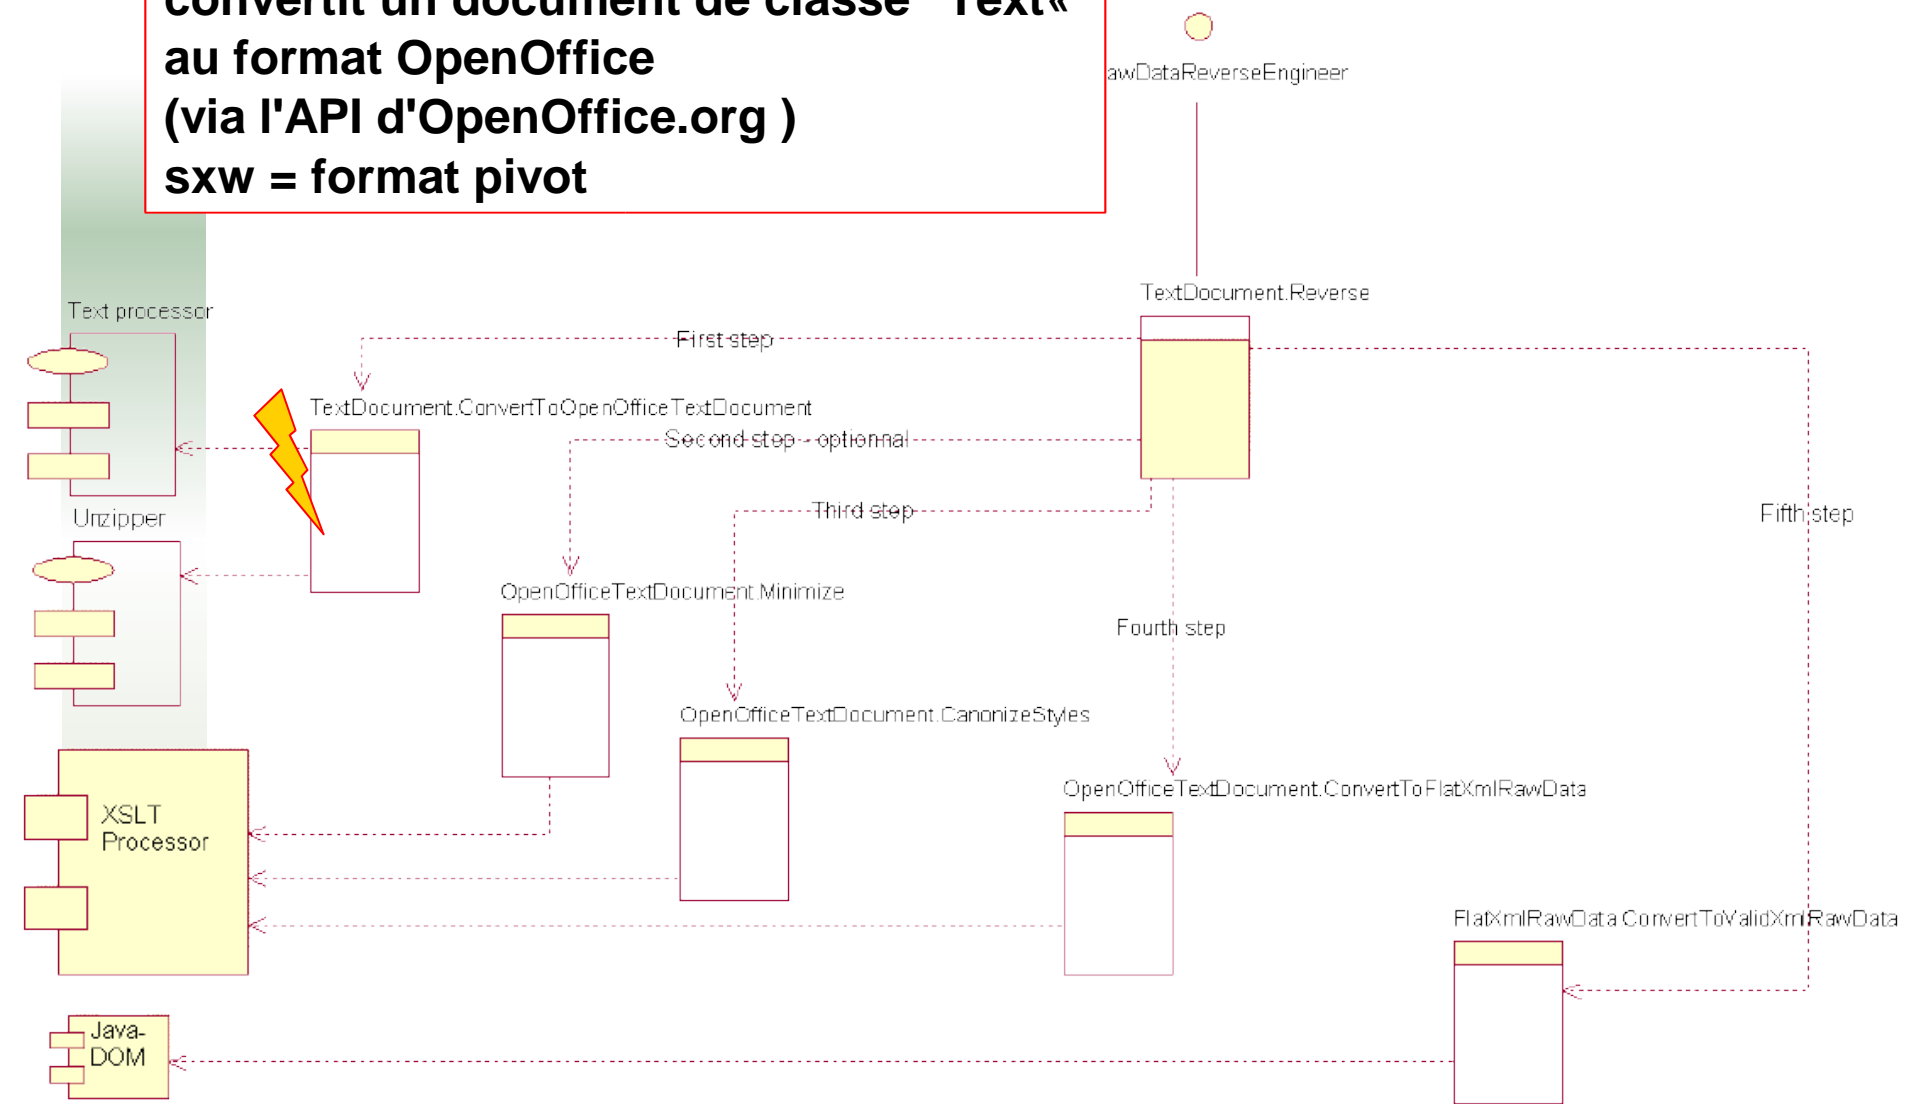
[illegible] au format OpenOffice
(via l'API d'OpenOffice.org )
sxw = format pivot

awDataReverseEngineer

TextDocument.Reverse

Text processor

First step

TextDocument.ConvertToOpenOfficeTextDocument

Second step - optionnal

Unzipper

Third step

Fifth step

OpenOfficeTextDocument.Minimize

Fourth step

OpenOfficeTextDocument.CanonizeStyles

OpenOfficeTextDocument.ConvertToFlatXmlRawData

XSLT Processor

FlatXmlRawData.ConvertToValidXmlRawData

Java-DOM